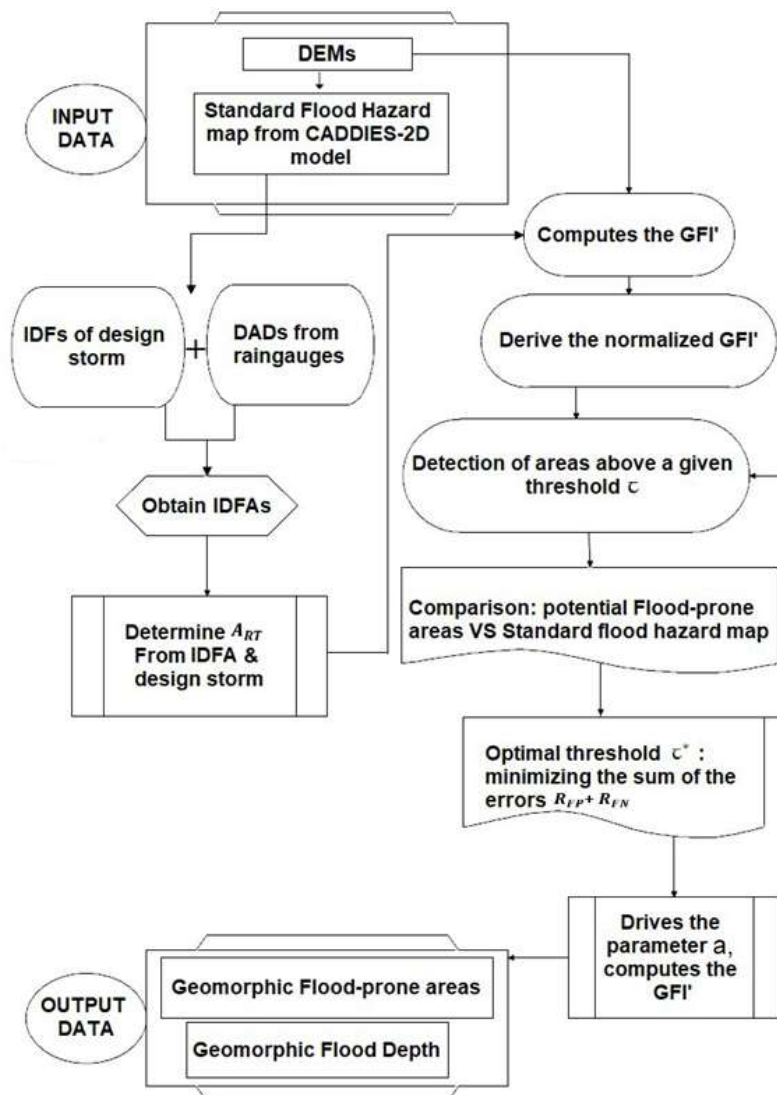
INPUT DATA

DEMs

Standard Flood Hazard map from CADDIES-2D model

IDFs of design storm

+

DADs from raingauges

Obtain IDFAs

Determine $A_{RT}$ From IDFA & design storm

Computes the GFI'

Derive the normalized GFI'

Detection of areas above a given threshold $\tau$

Comparison: potential Flood-prone areas VS Standard flood hazard map

Optimal threshold $\tau^*$ : minimizing the sum of the errors $R_{FP}+R_{FN}$

Drives the parameter a, computes the GFI'

OUTPUT DATA

Geomorphic Flood-prone areas

Geomorphic Flood Depth